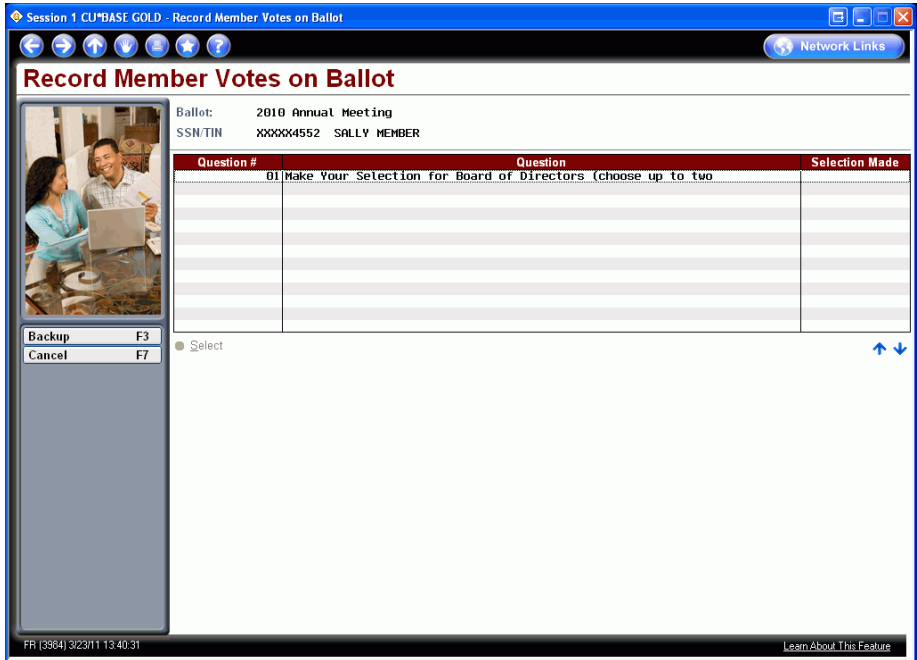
Session 1 CU*BASE GOLD - Record Member Votes on Ballot

Network Links

Record Member Votes on Ballot

Ballot: 2010 Annual Meeting
SSN/TIN XXXXX4552 SALLY MEMBER

| Question # | Question | Selection Made |
|---|---|---|
| 01 | Make Your Selection for Board of Directors (choose up to two | |

Select

Backup F3
Cancel F7

FR (3984) 3/23/11 13:40:31

Learn About This Feature